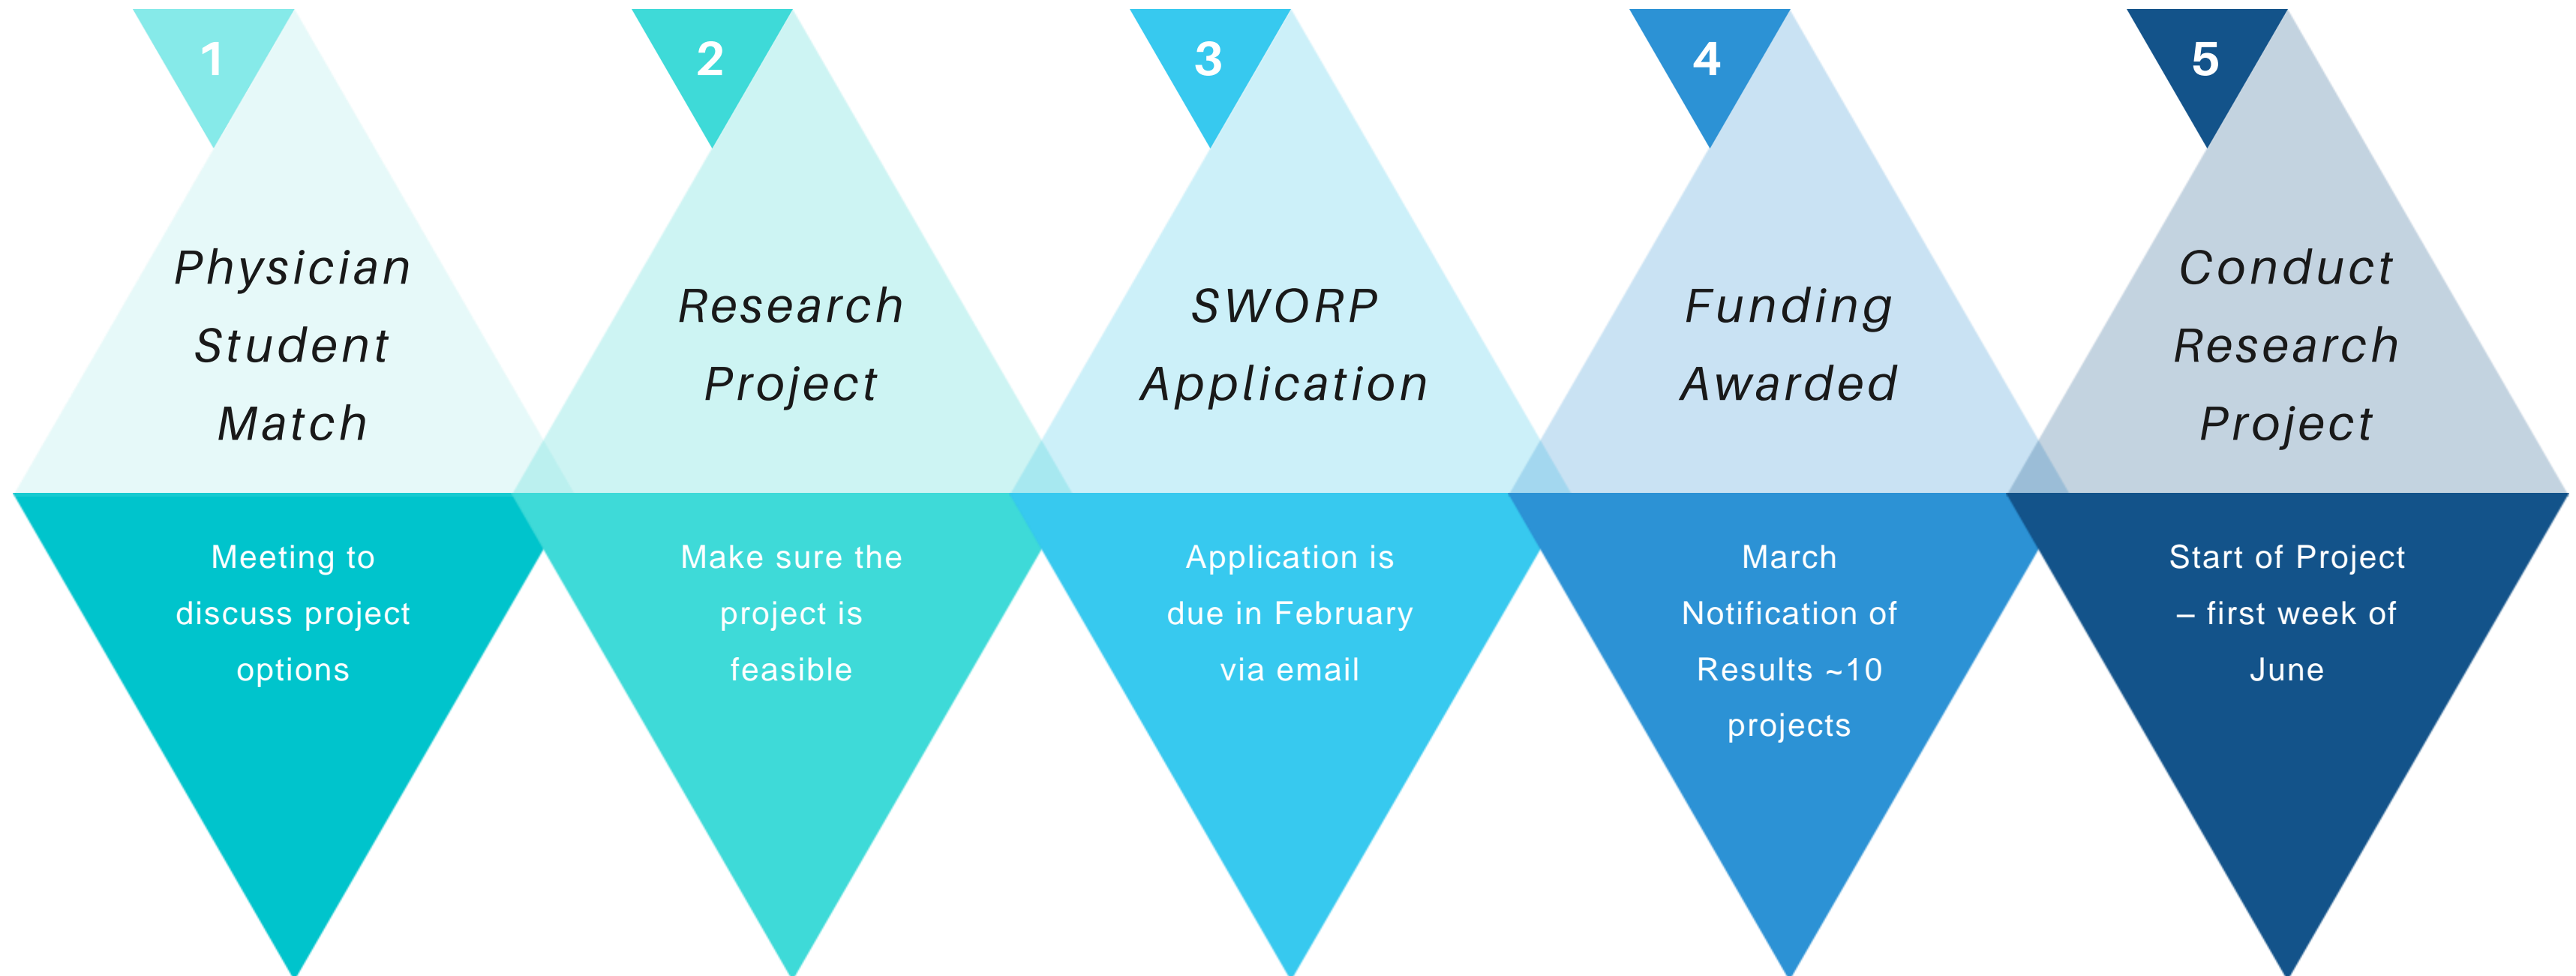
1

Physician Student Match

Meeting to discuss project options

2

Research Project

Make sure the project is feasible

3

SWORP Application

Application is due in February via email

4

Funding Awarded

March Notification of Results ~10 projects

5

Conduct Research Project

Start of Project – first week of June